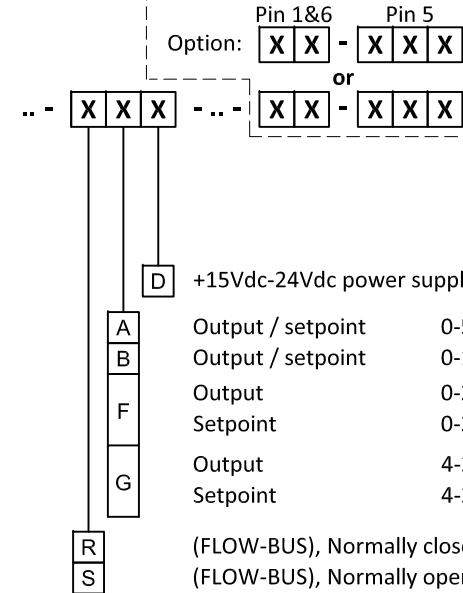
Pin 1&6 Pin 5

Option: X X - X X X

or

.. - X X X - .. - X X - X X X

D +15Vdc-24Vdc power suppl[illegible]

A Output / setpoint 0-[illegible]

B Output / setpoint 0-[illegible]

F Output 0-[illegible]

Setpoint 0-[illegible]

G Output 4-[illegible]

Setpoint 4-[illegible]

R (FLOW-BUS), Normally clos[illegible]

S (FLOW-BUS), Normally ope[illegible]